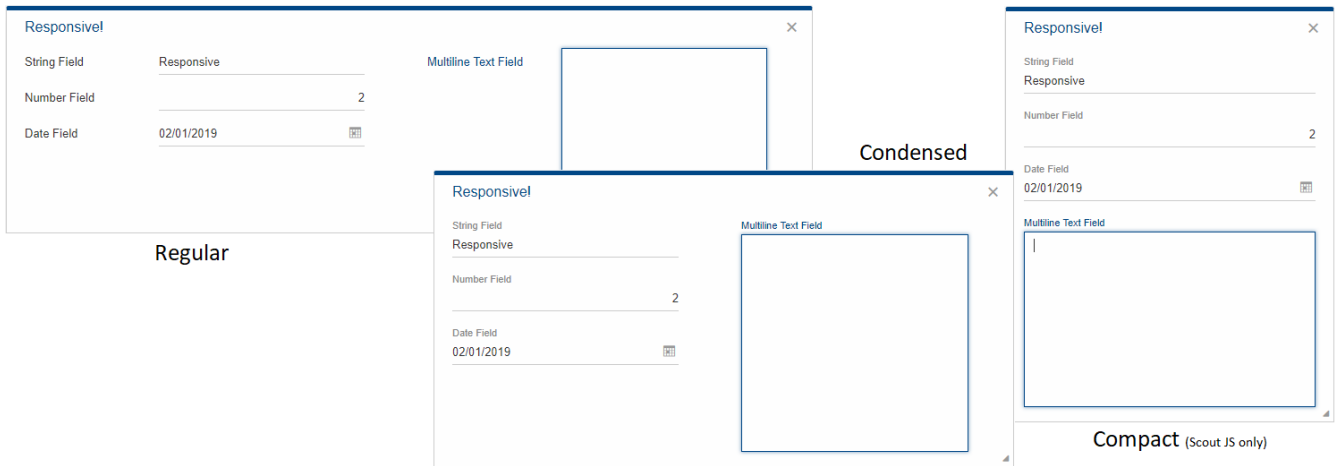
Responsive!
×
String Field
Responsive
Number Field
2
Date Field
02/01/2019
Multiline Text Field

Regular

Condensed

Responsive!
×
String Field
Responsive
Number Field
2
Date Field
02/01/2019
Multiline Text Field

Responsive!
×
String Field
Responsive
Number Field
2
Date Field
02/01/2019
Multiline Text Field

Compact (Scout JS only)